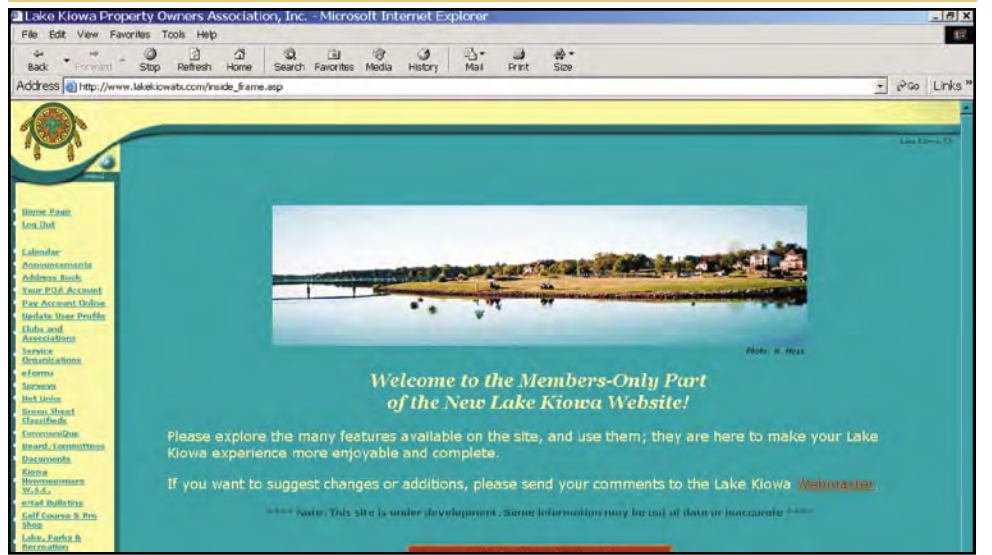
Lake Kiowa Property Owners Association, Inc. - Microsoft Internet Explorer

File Edit View Favorites Tools Help

Back Forward Stop Refresh Home Search Favorites Media History Mail Print Size

Address http://www.lakekiowatx.com/inside_frame.asp

Go Links »

Lake Kiowa, TX

menu

Home Page
Log Out

Calendar
Announcements
Address Book
Your POA Account
Pay Account Online
Update User Profile
Clubs and Associations
Service Organizations
eForms
Surveys
Net Links
Green Sheet Classifieds
CommentQue
Board / Committees
Documents
Kiowa Homeowners W.S.C.
eMail Bulletins
Golf Course & Pro Shop
Lake, Parks & Recreation

Photo: K. Hess

Welcome to the Members-Only Part of the New Lake Kiowa Website!

Please explore the many features available on the site, and use them; they are here to make your Lake Kiowa experience more enjoyable and complete.

If you want to suggest changes or additions, please send your comments to the Lake Kiowa Webmaster.

**** Note: This site is under development . Some information may be out of date or inaccurate ****